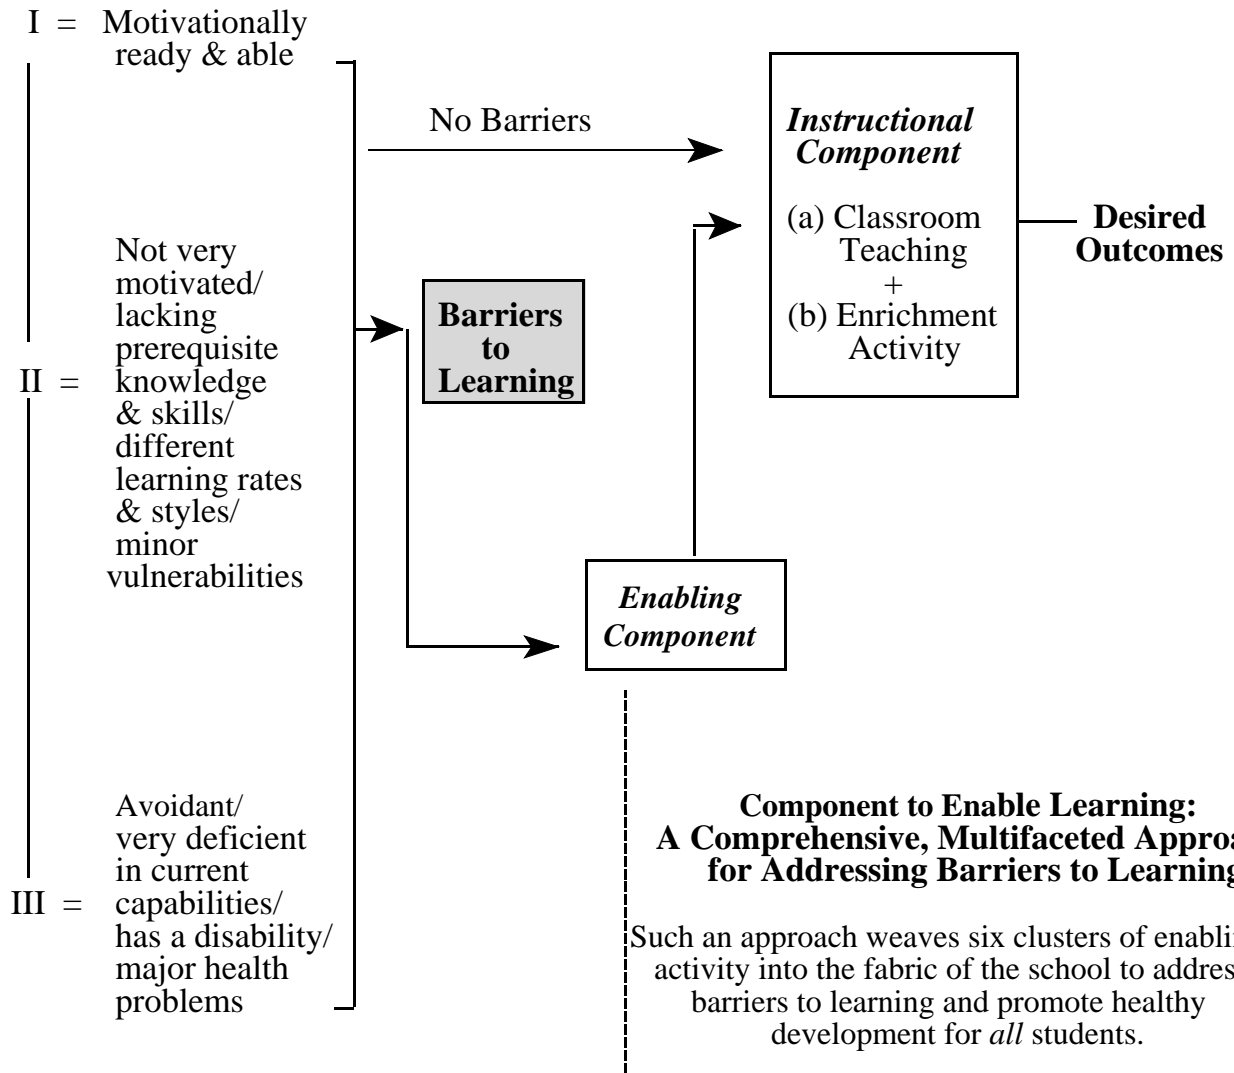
I = Motivationally ready & able

No Barriers

*Instructional Component*

(a) Classroom Teaching
+
(b) Enrichment Activity

**Desired Outcomes**

II = Not very motivated/ lacking prerequisite knowledge & skills/ different learning rates & styles/ minor vulnerabilities

**Barriers to Learning**

*Enabling Component*

III = Avoidant/ very deficient in current capabilities/ has a disability/ major health problems

**Component to Enable Learning: A Comprehensive, Multifaceted Approa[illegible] for Addressing Barriers to Learning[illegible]**

Such an approach weaves six clusters of enabli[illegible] activity into the fabric of the school to addres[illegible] barriers to learning and promote healthy development for *all* students.